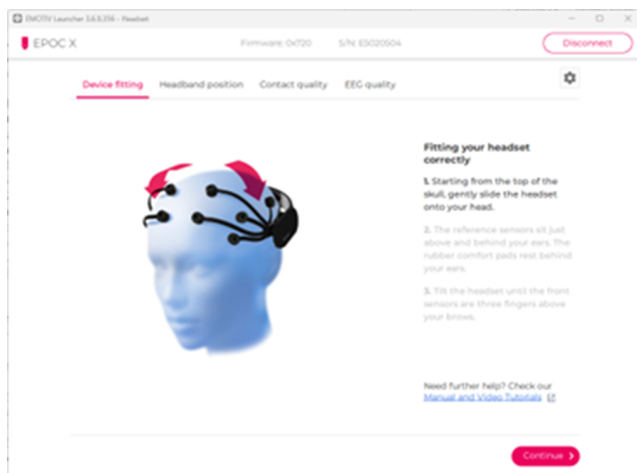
EMOTIV Launcher 3.6.3.316 - Headset

EPOC X

Firmware: 0x720 S/N: E5020504

Disconnect

Device fitting Headband position Contact quality EEG quality

Fitting your headset correctly

1. Starting from the top of the skull, gently slide the headset onto your head.

2. The reference sensors sit just above and behind your ears. The rubber comfort pads rest behind your ears.

3. Tilt the headset until the front sensors are three fingers above your brows.

Need further help? Check our Manual and Video Tutorials

Continue